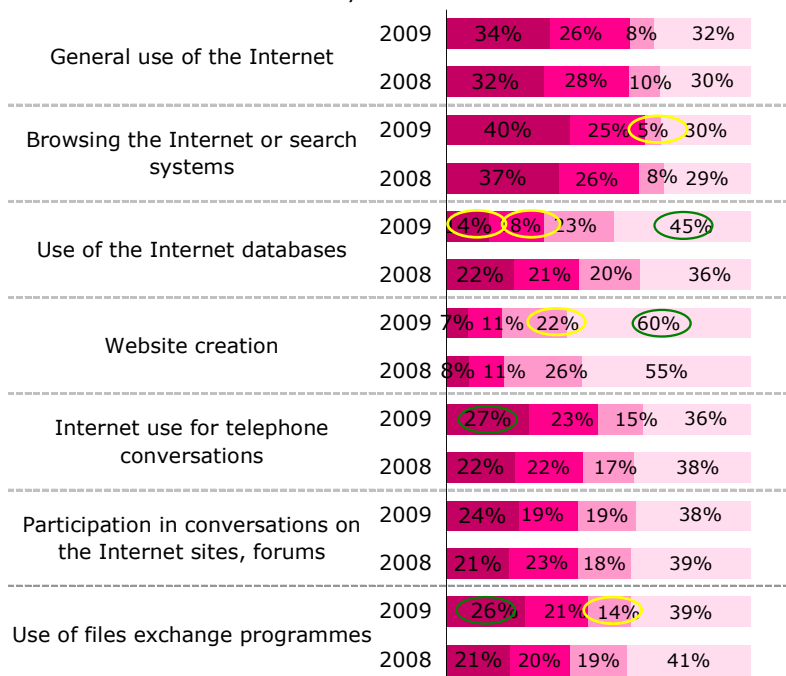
General use of the Internet
2009 34% 26% 8% 32%
2008 32% 28% 10% 30%

Browsing the Internet or search systems
2009 40% 25% 5% 30%
2008 37% 26% 8% 29%

Use of the Internet databases
2009 4% 8% 23% 45%
2008 22% 21% 20% 36%

Website creation
2009 7% 11% 22% 60%
2008 8% 11% 26% 55%

Internet use for telephone conversations
2009 27% 23% 15% 36%
2008 22% 22% 17% 38%

Participation in conversations on the Internet sites, forums
2009 24% 19% 19% 38%
2008 21% 23% 18% 39%

Use of files exchange programmes
2009 26% 21% 14% 39%
2008 21% 20% 19% 41%